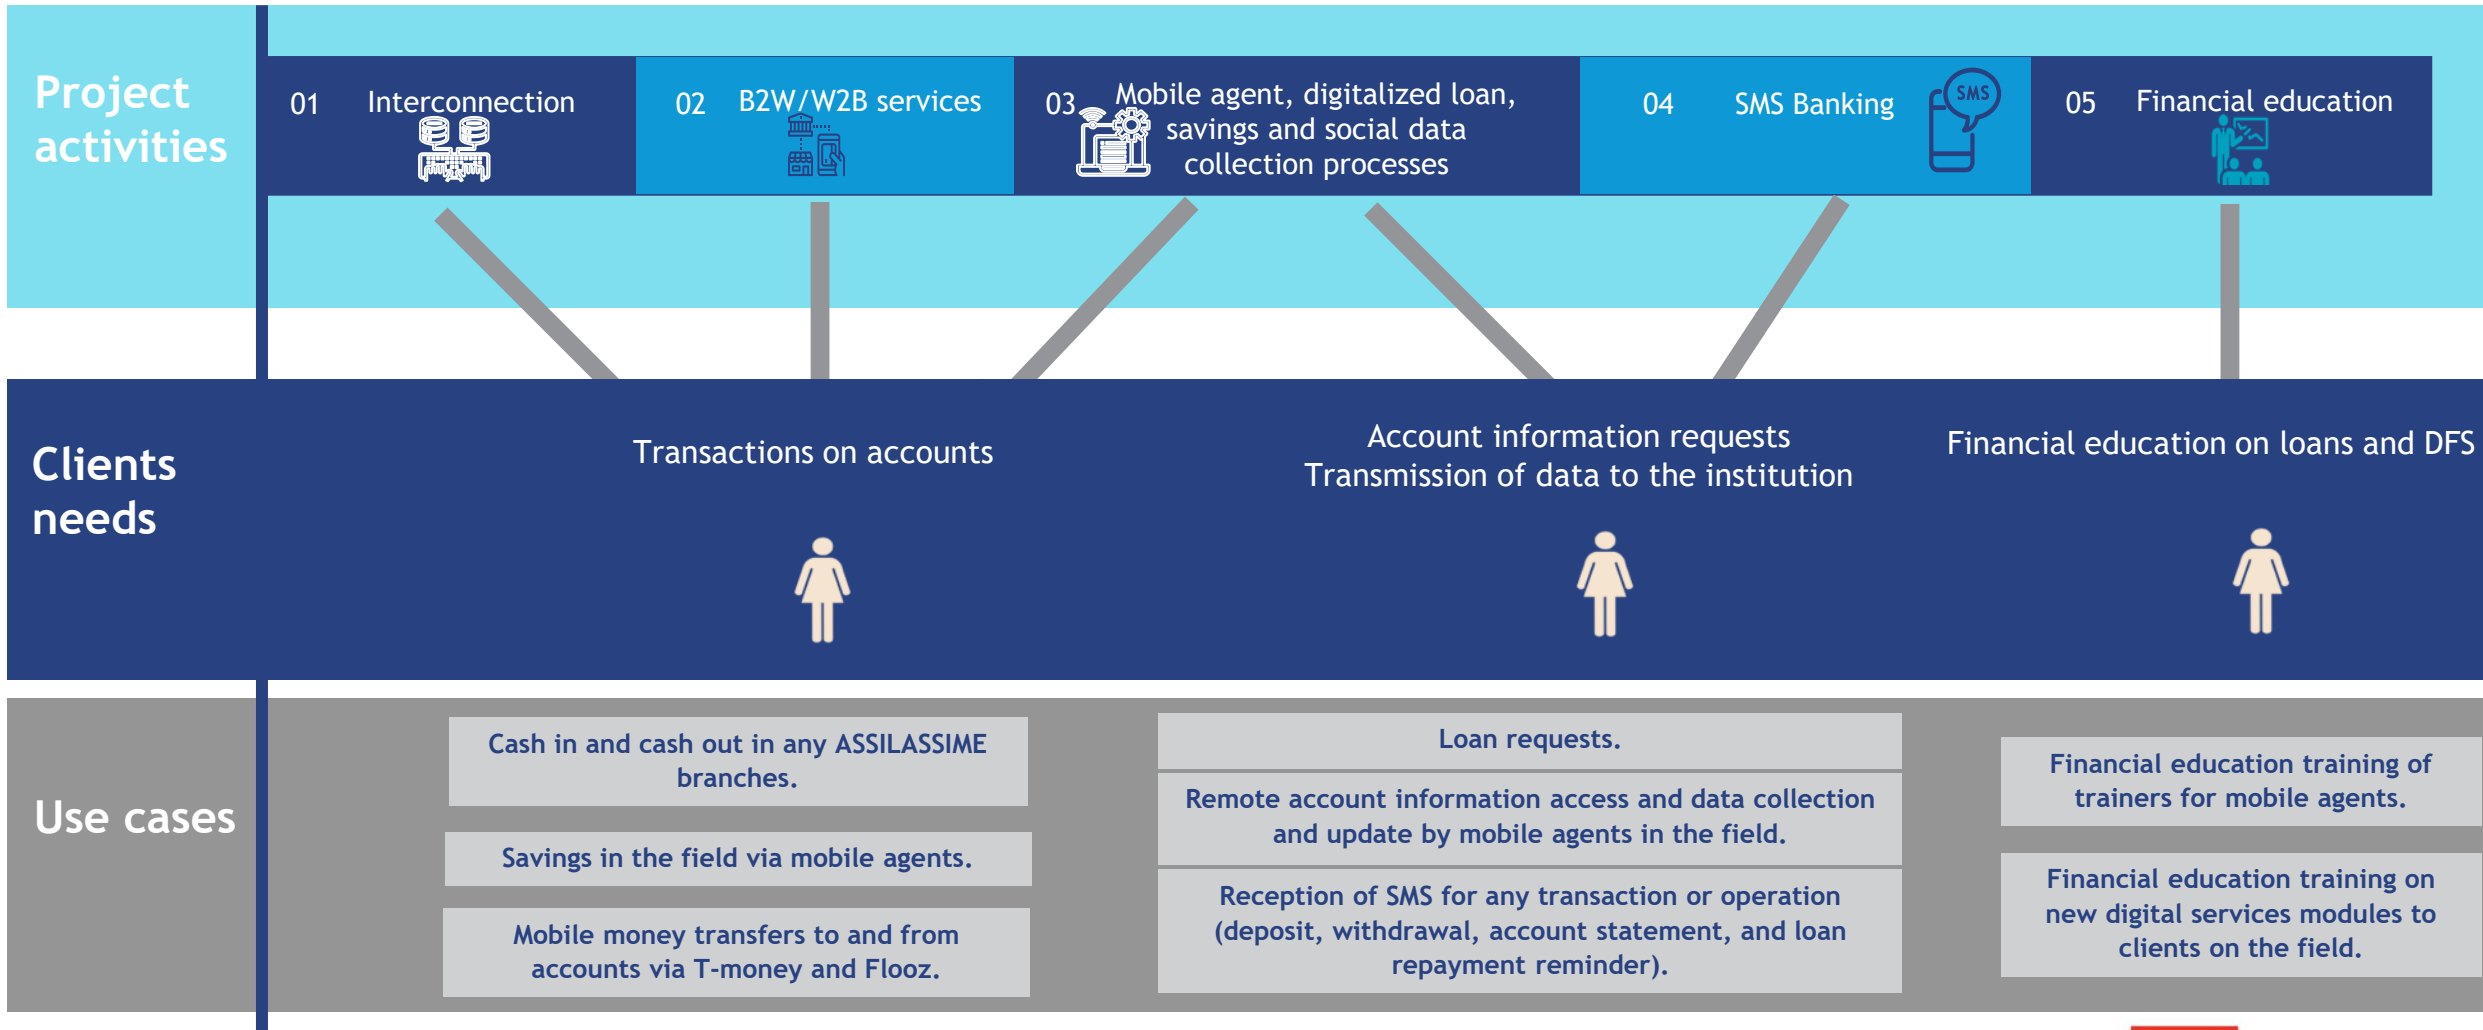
Project activities

01 Interconnection

02 B2W/W2B services

03 Mobile agent, digitalized loan, savings and social data collection processes

04 SMS Banking

SMS

05 Financial education

Clients needs

Transactions on accounts

Account information requests
Transmission of data to the institution

Financial education on loans and DFS

Use cases

Cash in and cash out in any ASSILASSIME branches.

Savings in the field via mobile agents.

Mobile money transfers to and from accounts via T-money and Flooz.

Loan requests.

Remote account information access and data collection and update by mobile agents in the field.

Reception of SMS for any transaction or operation (deposit, withdrawal, account statement, and loan repayment reminder).

Financial education training of trainers for mobile agents.

Financial education training on new digital services modules to clients on the field.